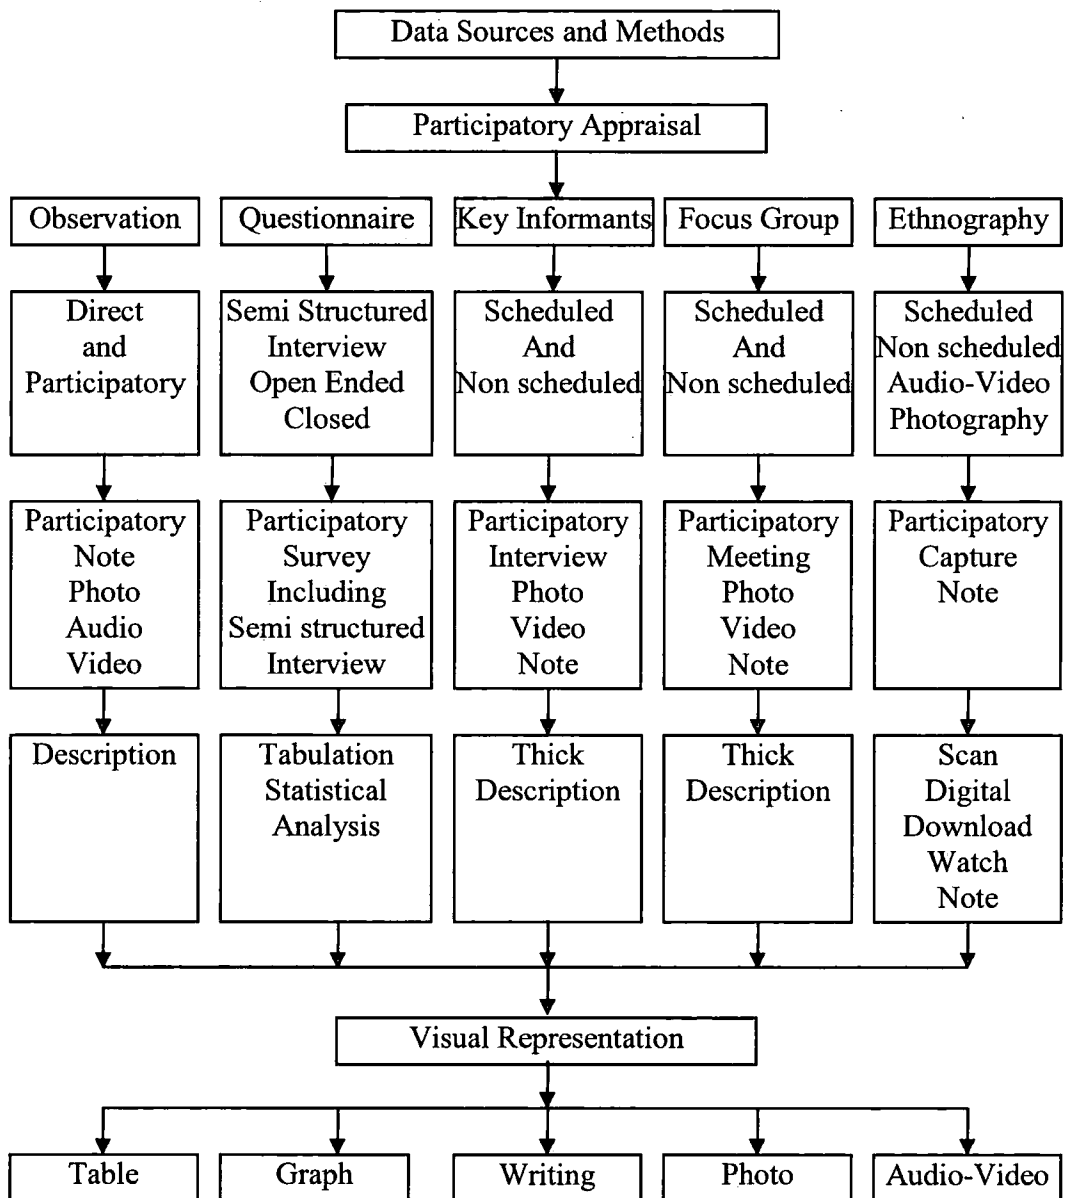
Data Sources and Methods

Participatory Appraisal

Observation

Questionnaire

Key Informants

Focus Group

Ethnography

Direct and Participatory

Semi Structured Interview Open Ended Closed

Scheduled And Non scheduled

Scheduled And Non scheduled

Scheduled Non scheduled Audio-Video Photography

Participatory Note Photo Audio Video

Participatory Survey Including Semi structured Interview

Participatory Interview Photo Video Note

Participatory Meeting Photo Video Note

Participatory Capture Note

Description

Tabulation Statistical Analysis

Thick Description

Thick Description

Scan Digital Download Watch Note

Visual Representation

Table

Graph

Writing

Photo

Audio-Video